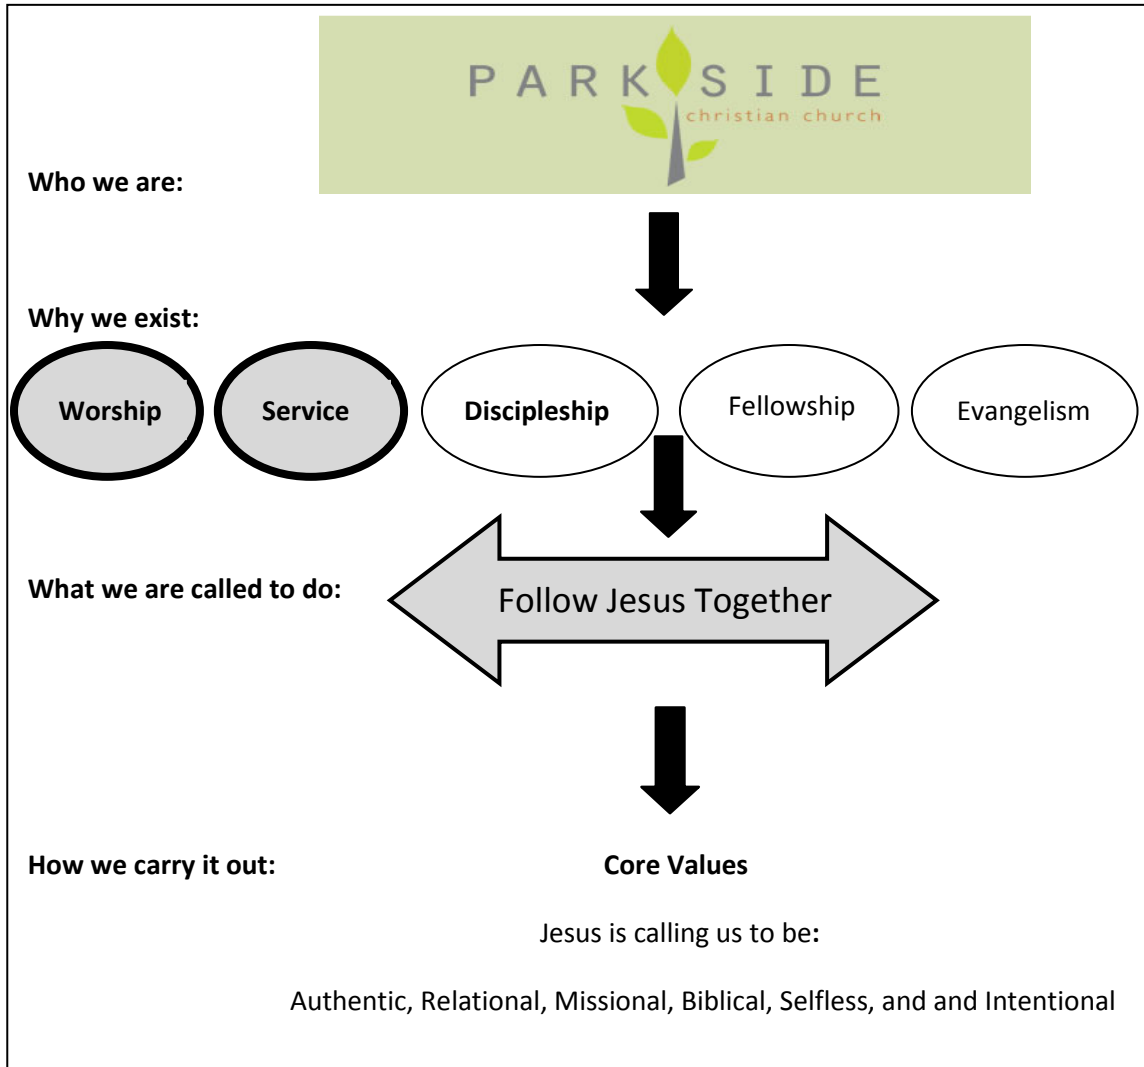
PARKSIDE
christian church

Who we are:

Why we exist:

Worship

Service

Discipleship

Fellowship

Evangelism

What we are called to do:

Follow Jesus Together

How we carry it out:

Core Values

Jesus is calling us to be:

Authentic, Relational, Missional, Biblical, Selfless, and and Intentional